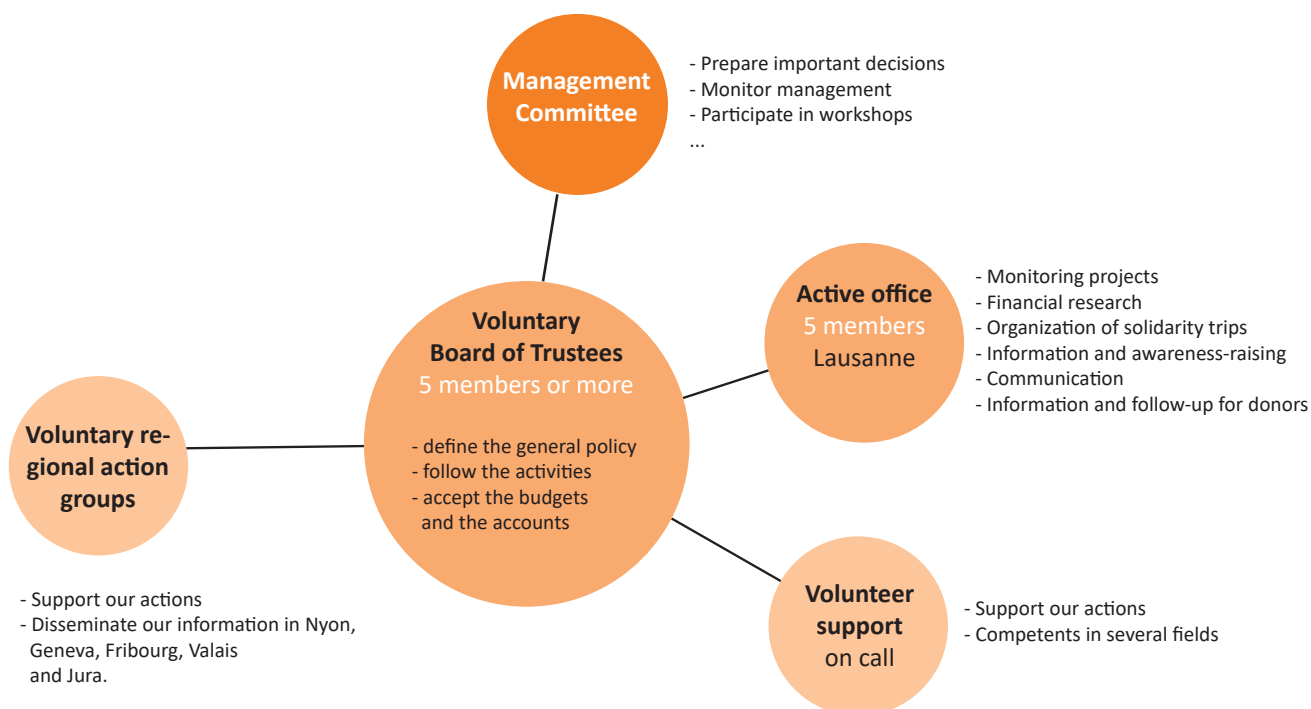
Management Committee

- Prepare important decisions
- Monitor management
- Participate in workshops
...

Active office
5 members
Lausanne

- Monitoring projects
- Financial research
- Organization of solidarity trips
- Information and awareness-raising
- Communication
- Information and follow-up for donors

Voluntary Board of Trustees
5 members or more

- define the general policy
- follow the activities
- accept the budgets and the accounts

Voluntary regional action groups

- Support our actions
- Disseminate our information in Nyon, Geneva, Fribourg, Valais and Jura.

Volunteer support
on call

- Support our actions
- Competents in several fields